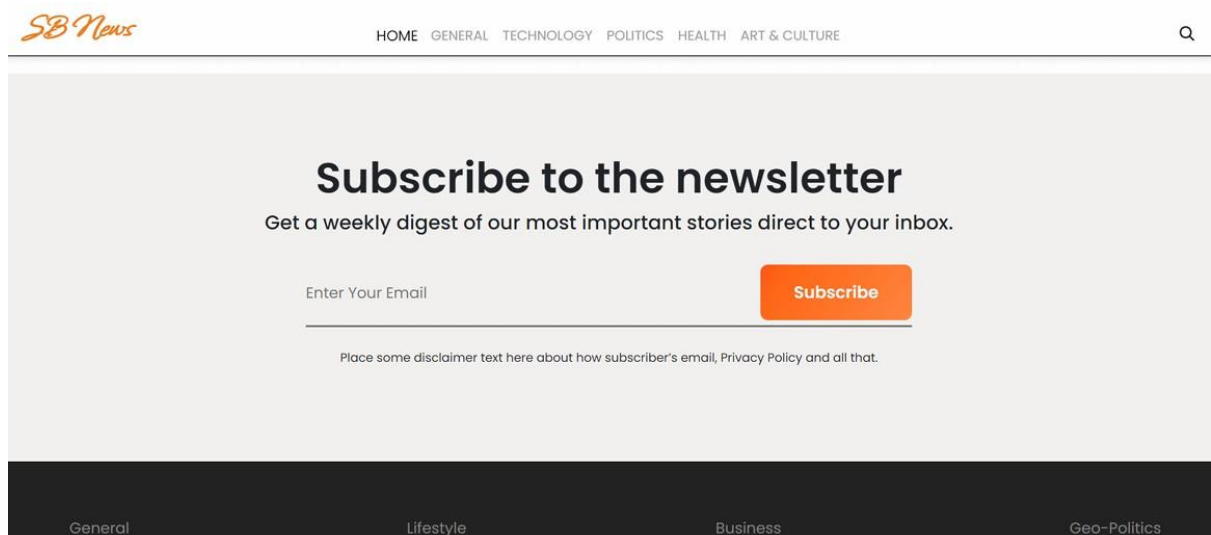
SB News

HOME GENERAL TECHNOLOGY POLITICS HEALTH ART & CULTURE

Subscribe to the newsletter

Get a weekly digest of our most important stories direct to your inbox.

Enter Your Email

Subscribe

Place some disclaimer text here about how subscriber's email, Privacy Policy and all that.

General

Lifestyle

Business

Geo-Politics